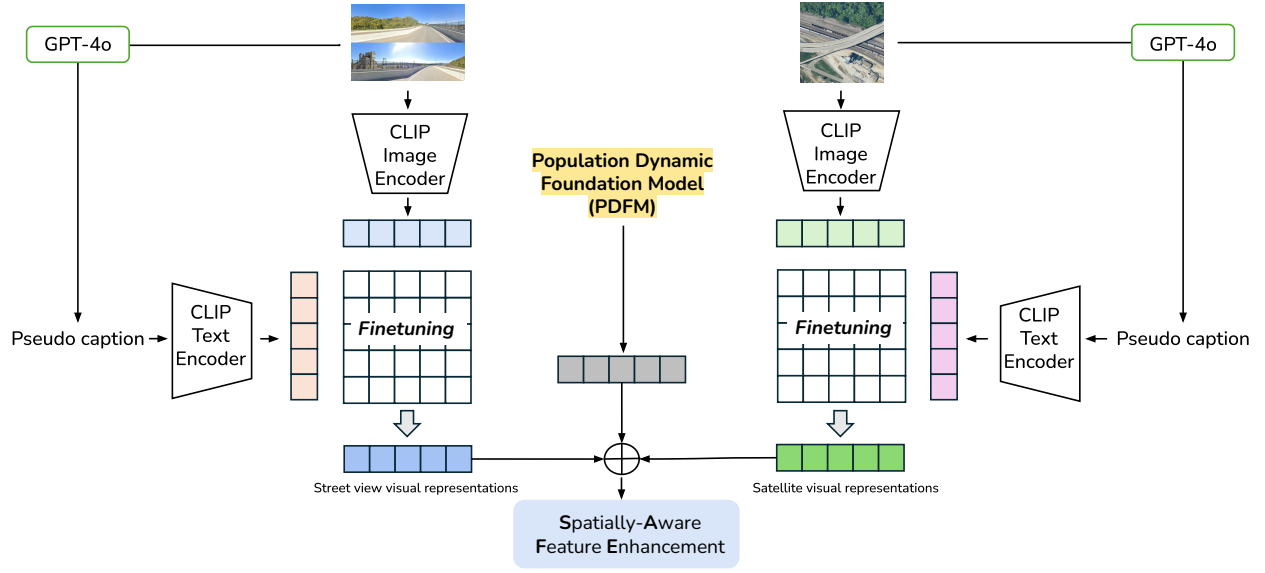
GPT-4o

CLIP Image Encoder

Pseudo caption

CLIP Text Encoder

Finetuning

Street view visual representations

Population Dynamic Foundation Model (PDFM)

Spatially-Aware Feature Enhancement

GPT-4o

CLIP Image Encoder

Finetuning

CLIP Text Encoder

Pseudo caption

Satellite visual representations